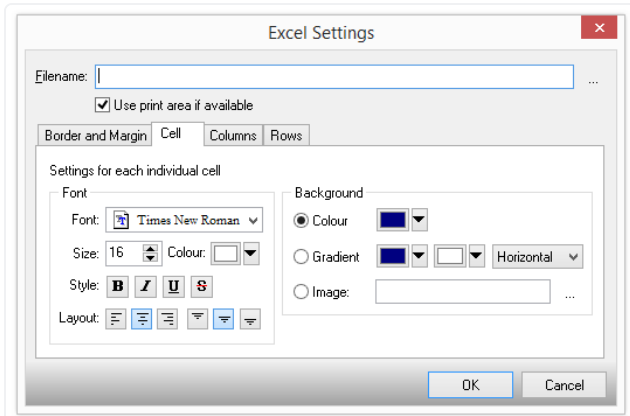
Excel Settings

Filename:

...

Use print area if available

Border and Margin | Cell | Columns | Rows

Settings for each individual cell

Font

Font: Times New Roman

Size: 16 Colour:

Style: B I U S

Layout:

Background

Colour

Gradient Horizontal

Image: ...

OK Cancel